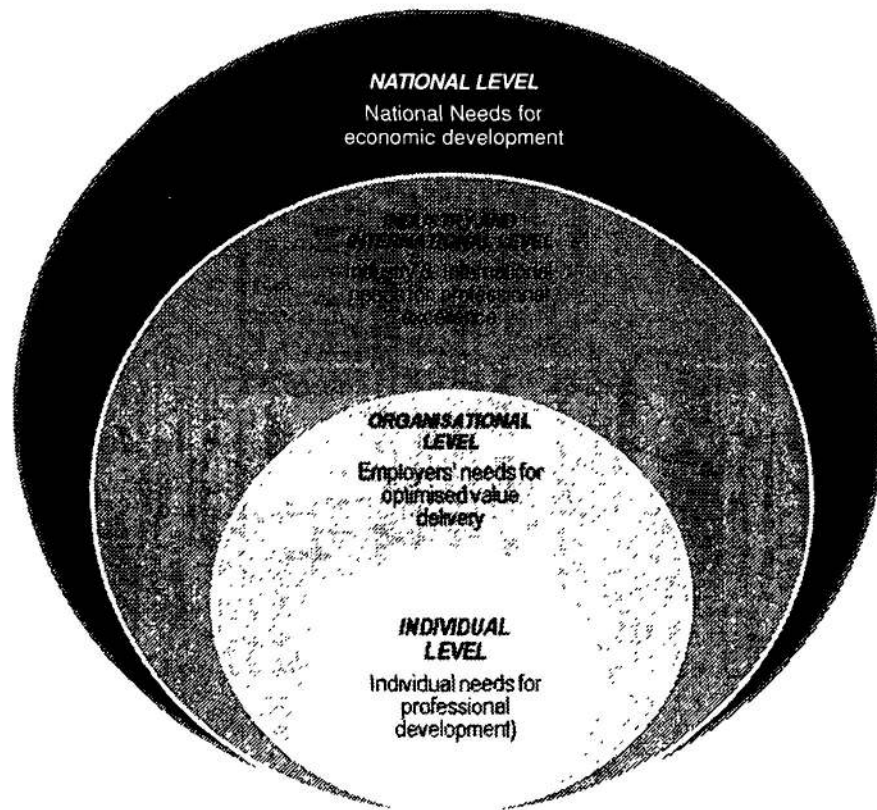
NATIONAL LEVEL
National Needs for economic development

INDUSTRY AND INTERNATIONAL LEVEL
Industry & International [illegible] for professional excellence

ORGANISATIONAL LEVEL
Employers' needs for optimised value delivery

INDIVIDUAL LEVEL
Individual needs for professional development)